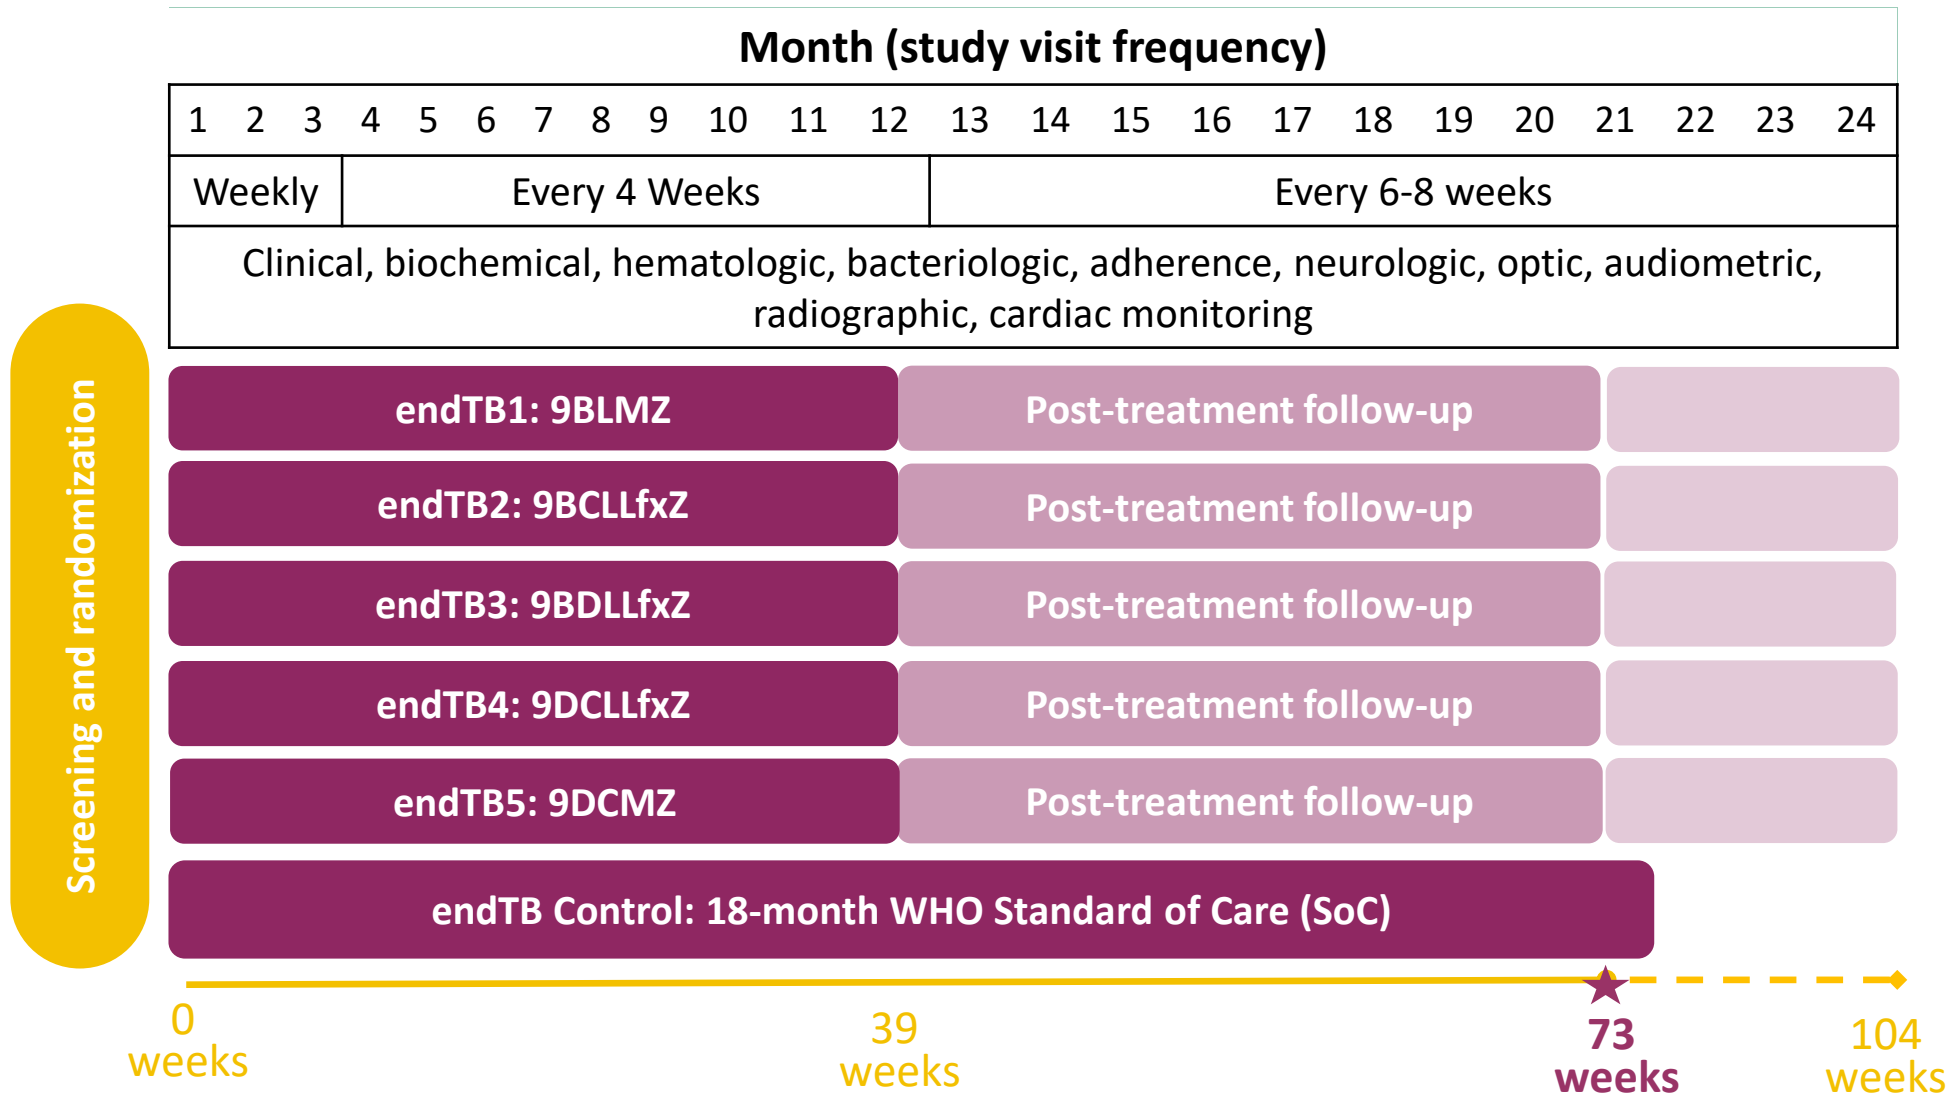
Month (study visit frequency)

| 1 | 2 | 3 | 4 | 5 | 6 | 7 | 8 | 9 | 10 | 11 | 12 | 13 | 14 | 15 | 16 | 17 | 18 | 19 | 20 | 21 | 22 | 23 | 24 |
|---|---|---|---|---|---|---|---|---|---|---|---|---|---|---|---|---|---|---|---|---|---|---|---|
| Weekly | | | Every 4 Weeks | | | | | | | | | Every 6-8 weeks | | | | | | | | | | | |

Clinical, biochemical, hematologic, bacteriologic, adherence, neurologic, optic, audiometric, radiographic, cardiac monitoring

Screening and randomization

endTB1: 9BLMZ
Post-treatment follow-up

endTB2: 9BCLLfxZ
Post-treatment follow-up

endTB3: 9BDLLfxZ
Post-treatment follow-up

endTB4: 9DCLLfxZ
Post-treatment follow-up

endTB5: 9DCMZ
Post-treatment follow-up

endTB Control: 18-month WHO Standard of Care (SoC)

0 weeks
39 weeks
73 weeks
104 weeks